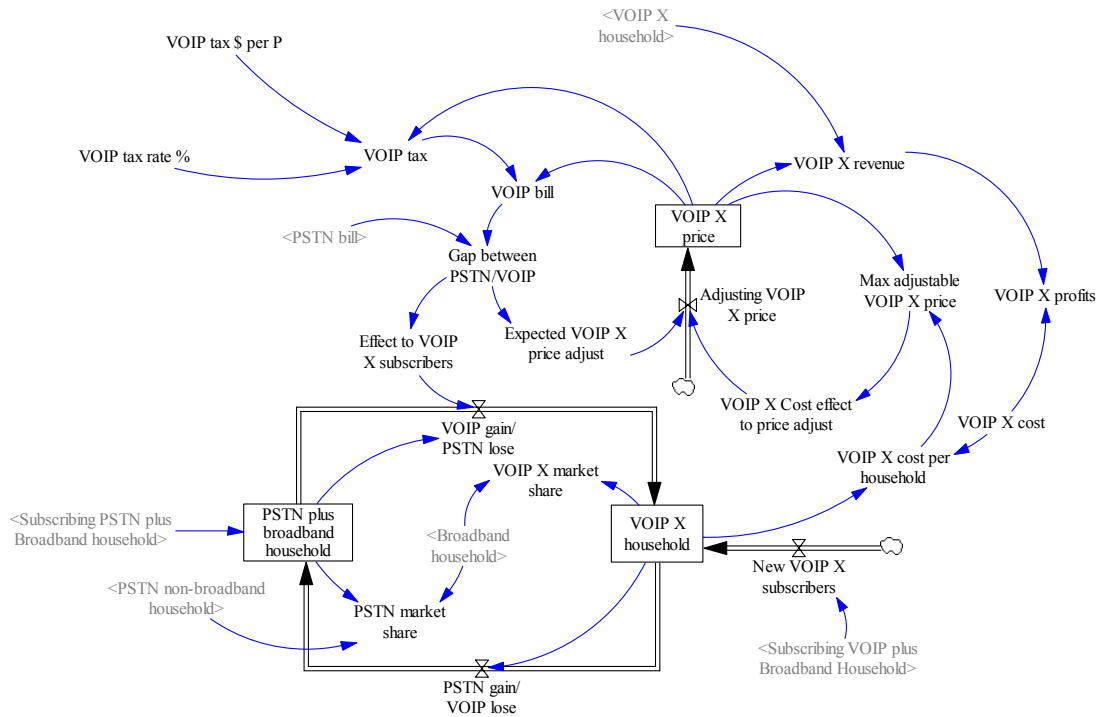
<VOIP X household>

VOIP tax $ per P

VOIP tax

VOIP tax rate %

VOIP bill

VOIP X revenue

VOIP X price

<PSTN bill>

Gap between PSTN/VOIP

Max adjustable VOIP X price

VOIP X profits

Adjusting VOIP X price

Effect to VOIP X subscribers

Expected VOIP X price adjust

VOIP X Cost effect to price adjust

VOIP X cost

VOIP gain/ PSTN lose

VOIP X market share

VOIP X cost per household

<Subscribing PSTN plus Broadband household>

PSTN plus broadband household

<Broadband household>

VOIP X household

New VOIP X subscribers

<PSTN non-broadband household>

PSTN market share

<Subscribing VOIP plus Broadband Household>

PSTN gain/ VOIP lose